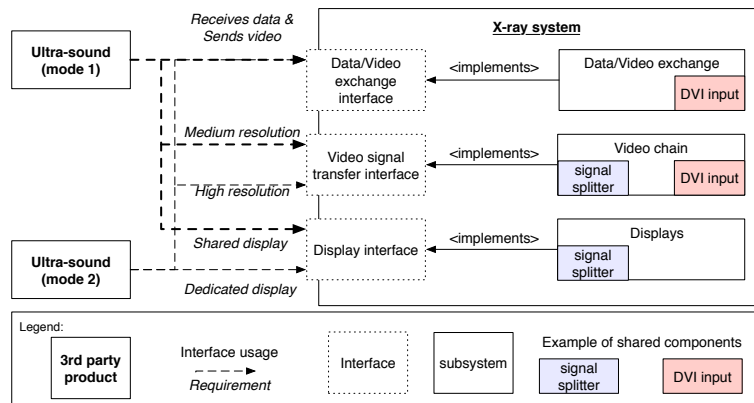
Receives data & Sends video

X-ray system

Ultra-sound (mode 1)

Data/Video exchange interface

<implements>

Data/Video exchange

DVI input

Medium resolution

Video signal transfer interface

<implements>

Video chain

signal splitter

DVI input

High resolution

Shared display

Display interface

<implements>

Displays

signal splitter

Ultra-sound (mode 2)

Dedicated display

Legend:

3rd party product

Interface usage

Requirement

Interface

subsystem

Example of shared components

signal splitter

DVI input